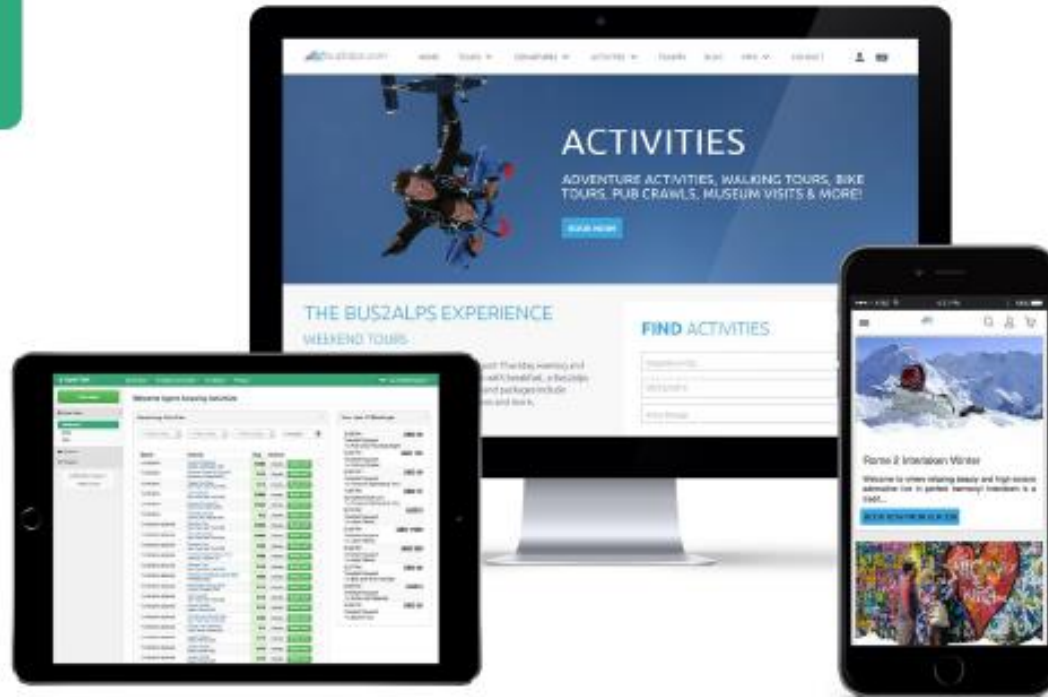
ACTIVITIES

ADVENTURE ACTIVITIES, WALKING TOURS, BIKE TOURS, PUB CRAWLS, MUSEUM VISITS & MORE!

BOOK NOW

THE BUS2ALPS EXPERIENCE

WEEKEND TOURS

FIND ACTIVITIES

Welcome Agent Amazing Activities

Rome 2 Interlaken Winter

BOOK NOW